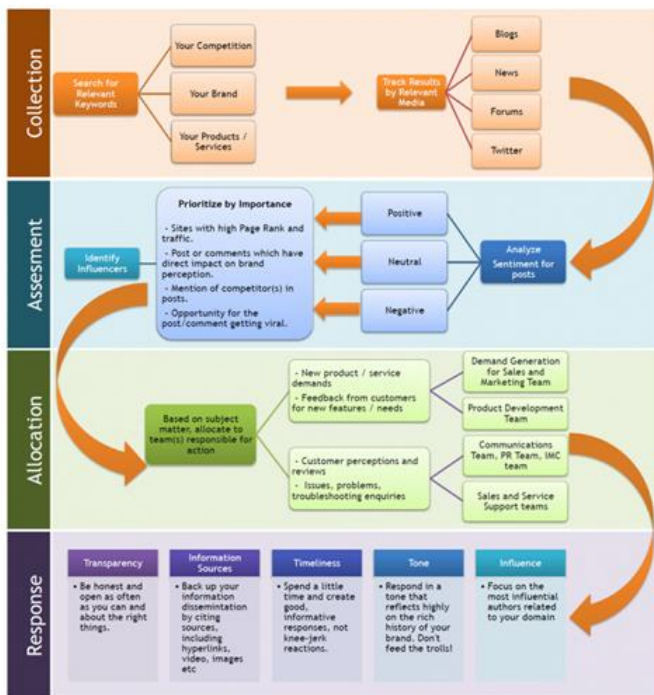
Collection

Search for Relevant Keywords

Your Competition

Your Brand

Your Products / Services

Track Results by Relevant Media

Blogs

News

Forums

Twitter

Assesment

Prioritize by Importance

- Sites with high Page Rank and traffic.
- Post or comments which have direct impact on brand perception.
- Mention of competitor(s) in posts.
- Opportunity for the post/comment getting viral.

Identify Influencers

Positive

Neutral

Negative

Analyze Sentiment for posts

Allocation

Based on subject matter, allocate to team(s) responsible for action

- New product / service demands
- Feedback from customers for new features / needs

Demand Generation for Sales and Marketing Team

Product Development Team

- Customer perceptions and reviews
- Issues, problems, troubleshooting enquiries

Communications Team, PR Team, IMC team

Sales and Service Support teams

Response

Transparency

• Be honest and open as often as you can and about the right things.

Information Sources

• Back up your information dissemtination by citing sources, including hyperlinks, video, images etc

Timeliness

• Spend a little time and create good, informative responses, not knee-jerk reactions.

Tone

• Respond in a tone that reflects highly on the rich history of your brand. Don't feed the trolls!

Influence

• Focus on the most influential authors related to your domain